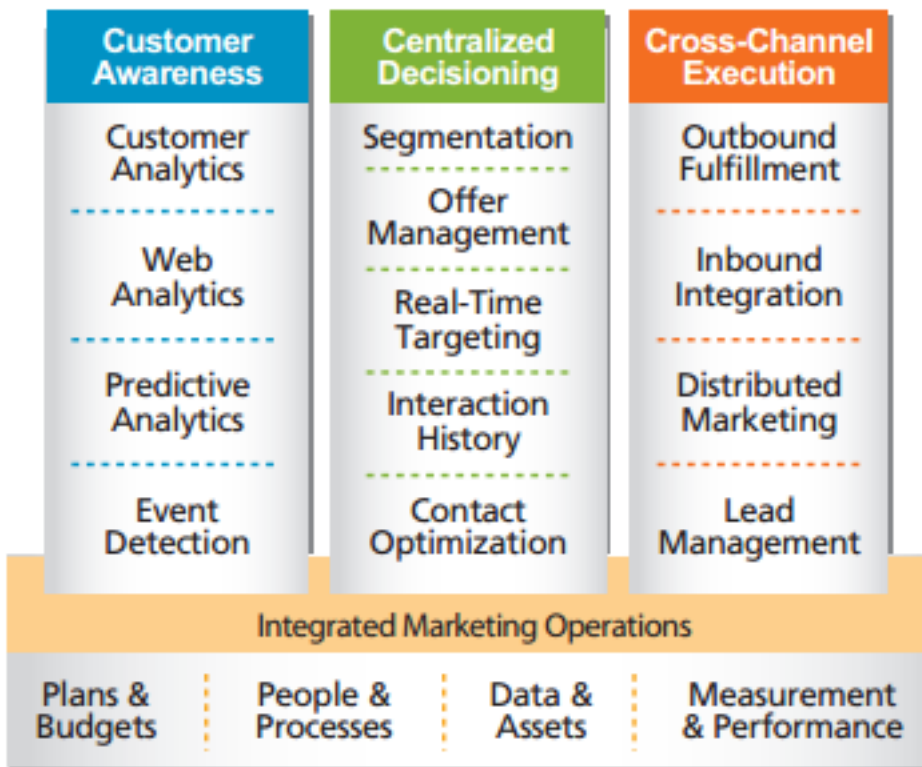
Customer Awareness

Customer Analytics

Web Analytics

Predictive Analytics

Event Detection

Centralized Decisioning

Segmentation

Offer Management

Real-Time Targeting

Interaction History

Contact Optimization

Cross-Channel Execution

Outbound Fulfillment

Inbound Integration

Distributed Marketing

Lead Management

Integrated Marketing Operations

Plans & Budgets

People & Processes

Data & Assets

Measurement & Performance